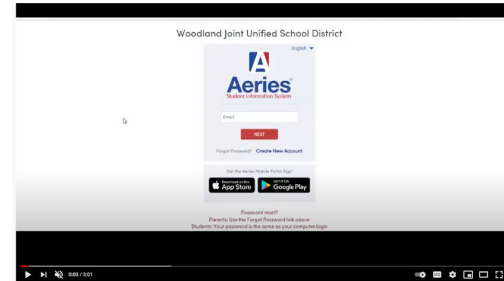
Woodland Joint Unified School District

English

Aeries
Student Information System

Email

NEXT

Forgot Password? Create New Account

Get the Aeries Mobile Portal App!

Download on the App Store

GET IT ON Google Play

Password reset?
Parents: Use the Forgot Password link above
Students: Your password is the same as your computer login

0:00 / 2:01